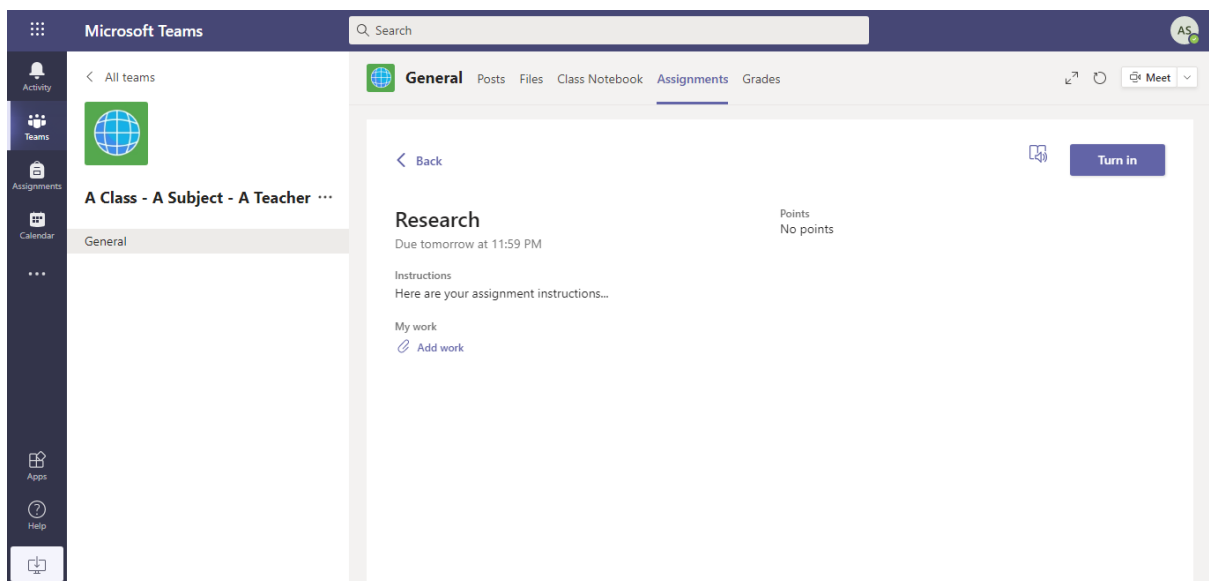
Microsoft Teams

Search

AS

Activity

Teams

Assignments

Calendar

...

Apps

Help

All teams

A Class - A Subject - A Teacher ···

General

General Posts Files Class Notebook Assignments Grades

Meet

Back

Turn in

Research

Due tomorrow at 11:59 PM

Points

No points

Instructions

Here are your assignment instructions...

My work

Add work